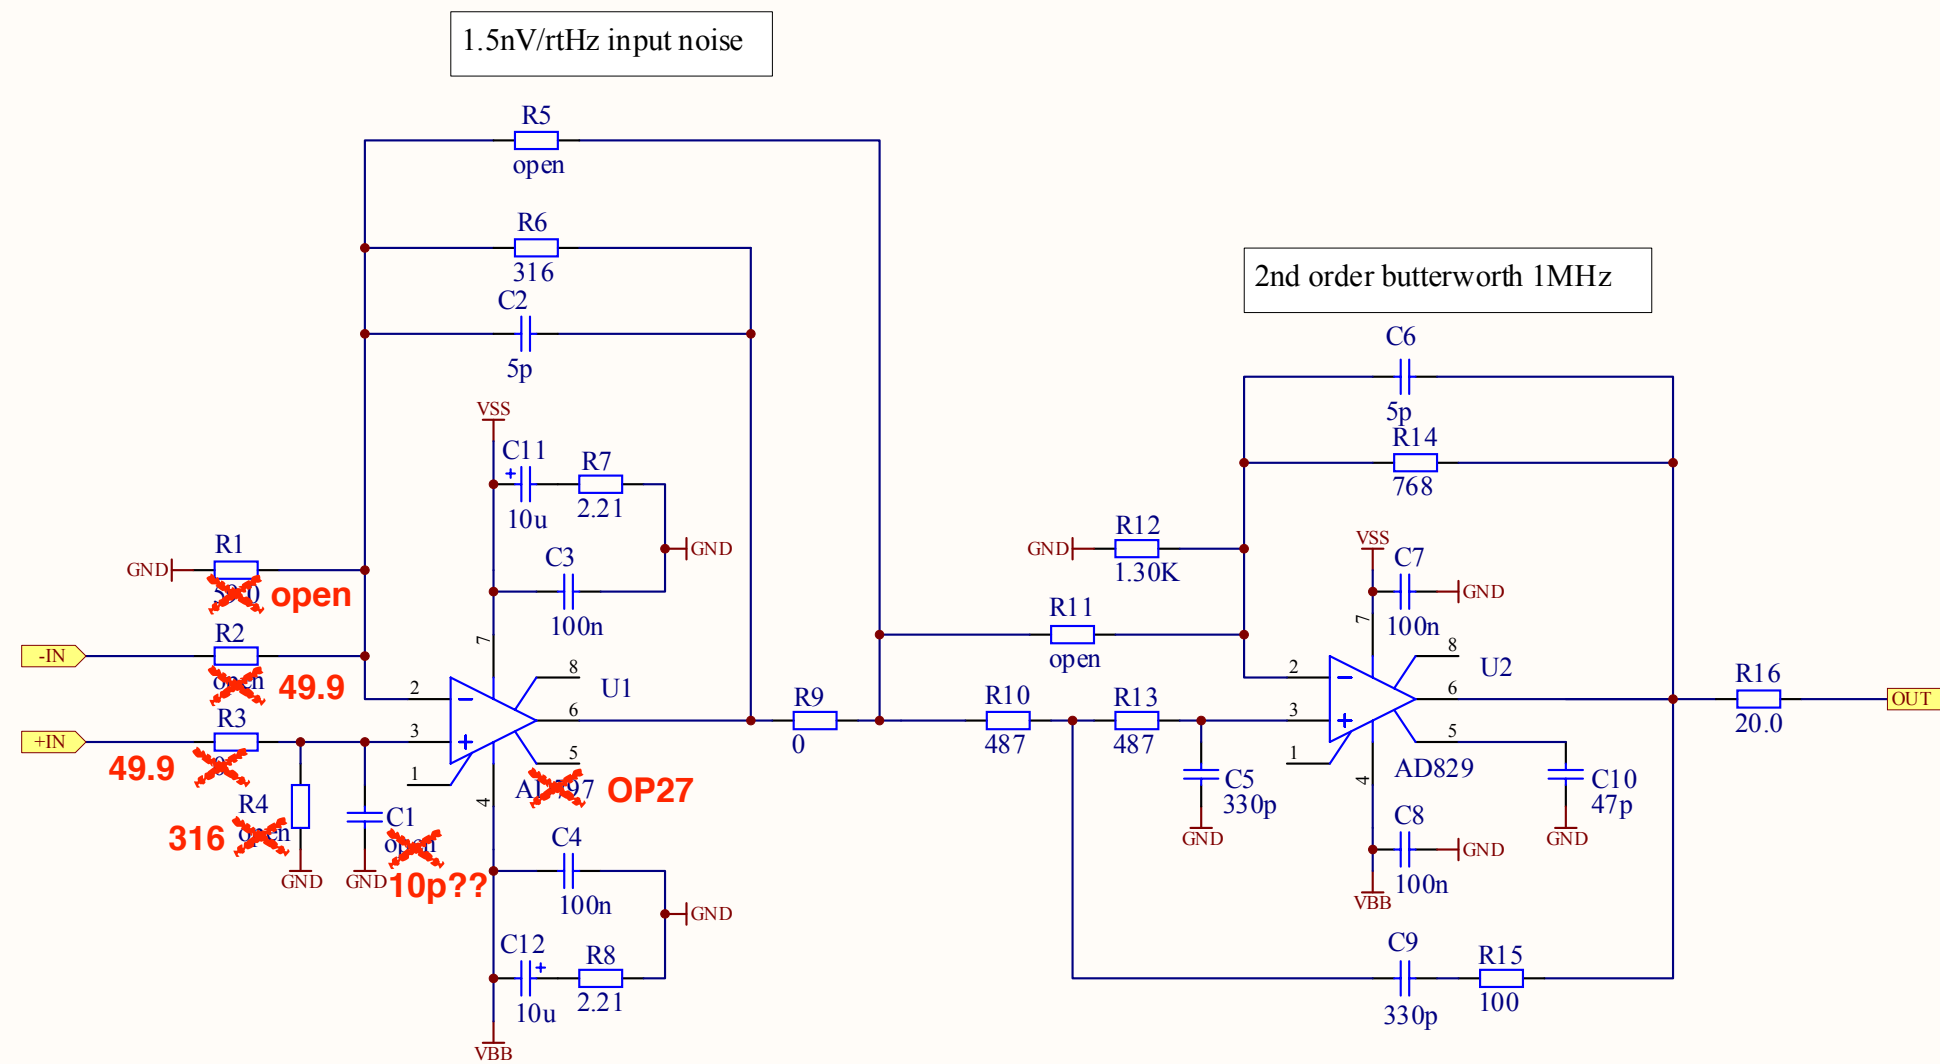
1.5nV/rtHz input noise

R5
open

R6
316

C2
5p

VSS

C11
10u

R7
2.21

GND

C3
100n

R1
GND
5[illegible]0
open

-IN
R2
open
49.9

+IN
R3
0
49.9

R4
open
316
GND

C1
open
GND
10p??

2
3
1
7
4
8
6
5
U1
AD797
OP27

C4
100n
GND

C12
10u

R8
2.21

VBB

R9
0

R10
487

R13
487

C5
330p
GND

2nd order butterworth 1MHz

C6
5p

R14
768

R12
GND
1.30K

R11
open

VSS
C7
100n
GND

U2
AD829

2
3
1
7
4
8
6
5

C8
100n
GND
VBB

C10
47p
GND

R16
20.0
OUT

C9
330p

R15
100